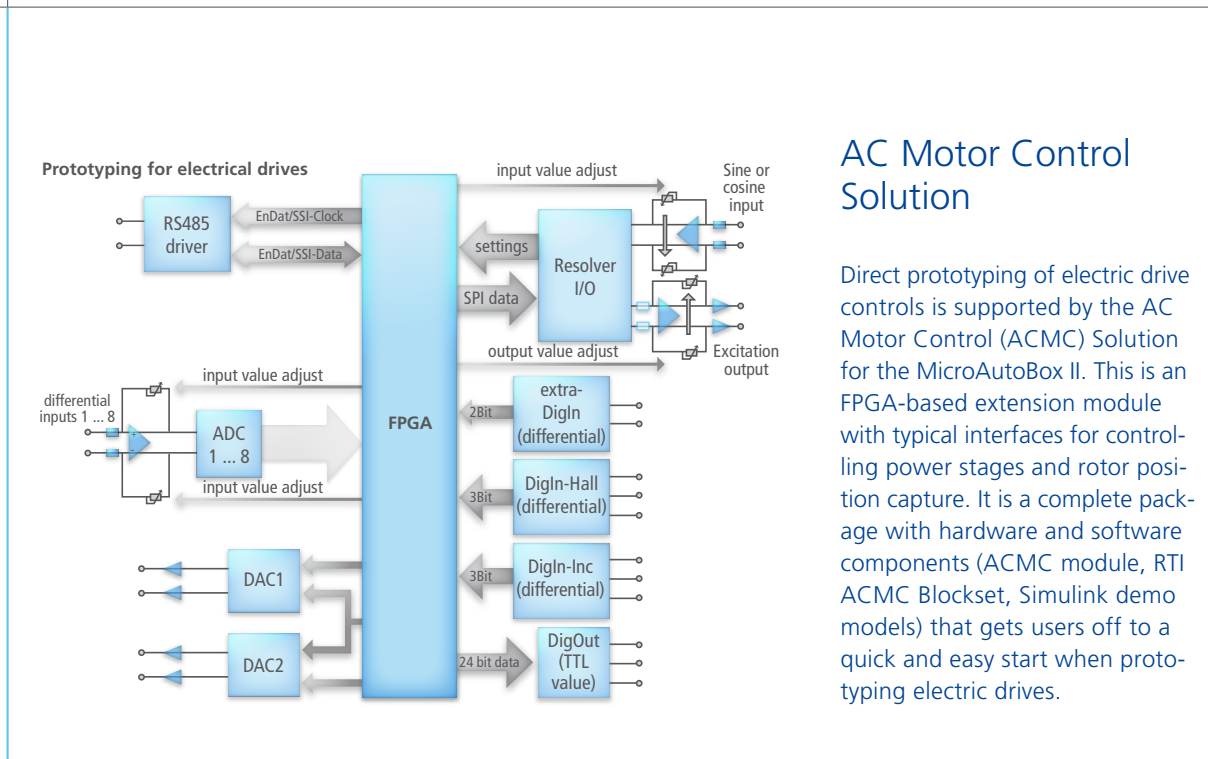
Prototyping for electrical drives

RS485 driver

EnDat/SSI-Clock

EnDat/SSI-Data

input value adjust

Sine or cosine input

settings

Resolver I/O

SPI data

output value adjust

Excitation output

FPGA

input value adjust

differential inputs 1 ... 8

ADC 1 ... 8

input value adjust

2Bit

extra-DigIn (differential)

3Bit

DigIn-Hall (differential)

3Bit

DigIn-Inc (differential)

DAC1

DAC2

24 bit data

DigOut (TTL value)

AC Motor Control Solution

Direct prototyping of electric drive controls is supported by the AC Motor Control (ACMC) Solution for the MicroAutoBox II. This is an FPGA-based extension module with typical interfaces for controlling power stages and rotor position capture. It is a complete package with hardware and software components (ACMC module, RTI ACMC Blockset, Simulink demo models) that gets users off to a quick and easy start when prototyping electric drives.